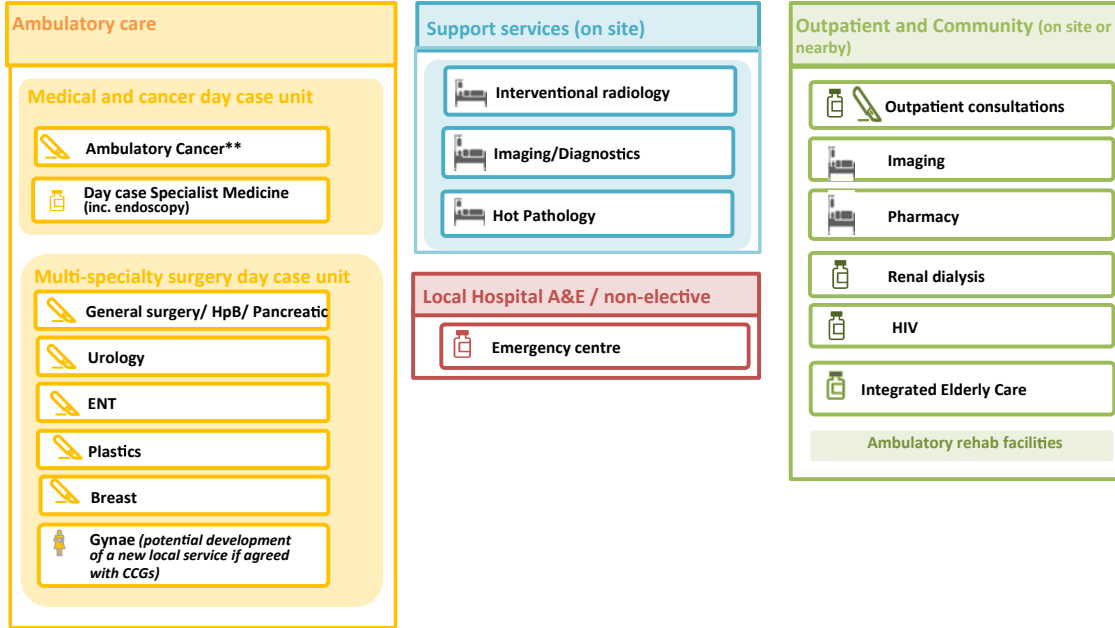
Ambulatory care

Medical and cancer day case unit

Ambulatory Cancer**

Day case Specialist Medicine (inc. endoscopy)

Multi-specialty surgery day case unit

General surgery/ HpB/ Pancreatic

Urology

ENT

Plastics

Breast

Gynae *(potential development of a new local service if agreed with CCGs)*

Support services (on site)

Interventional radiology

Imaging/Diagnostics

Hot Pathology

Local Hospital A&E / non-elective

Emergency centre

Outpatient and Community (on site or nearby)

Outpatient consultations

Imaging

Pharmacy

Renal dialysis

HIV

Integrated Elderly Care

Ambulatory rehab facilities